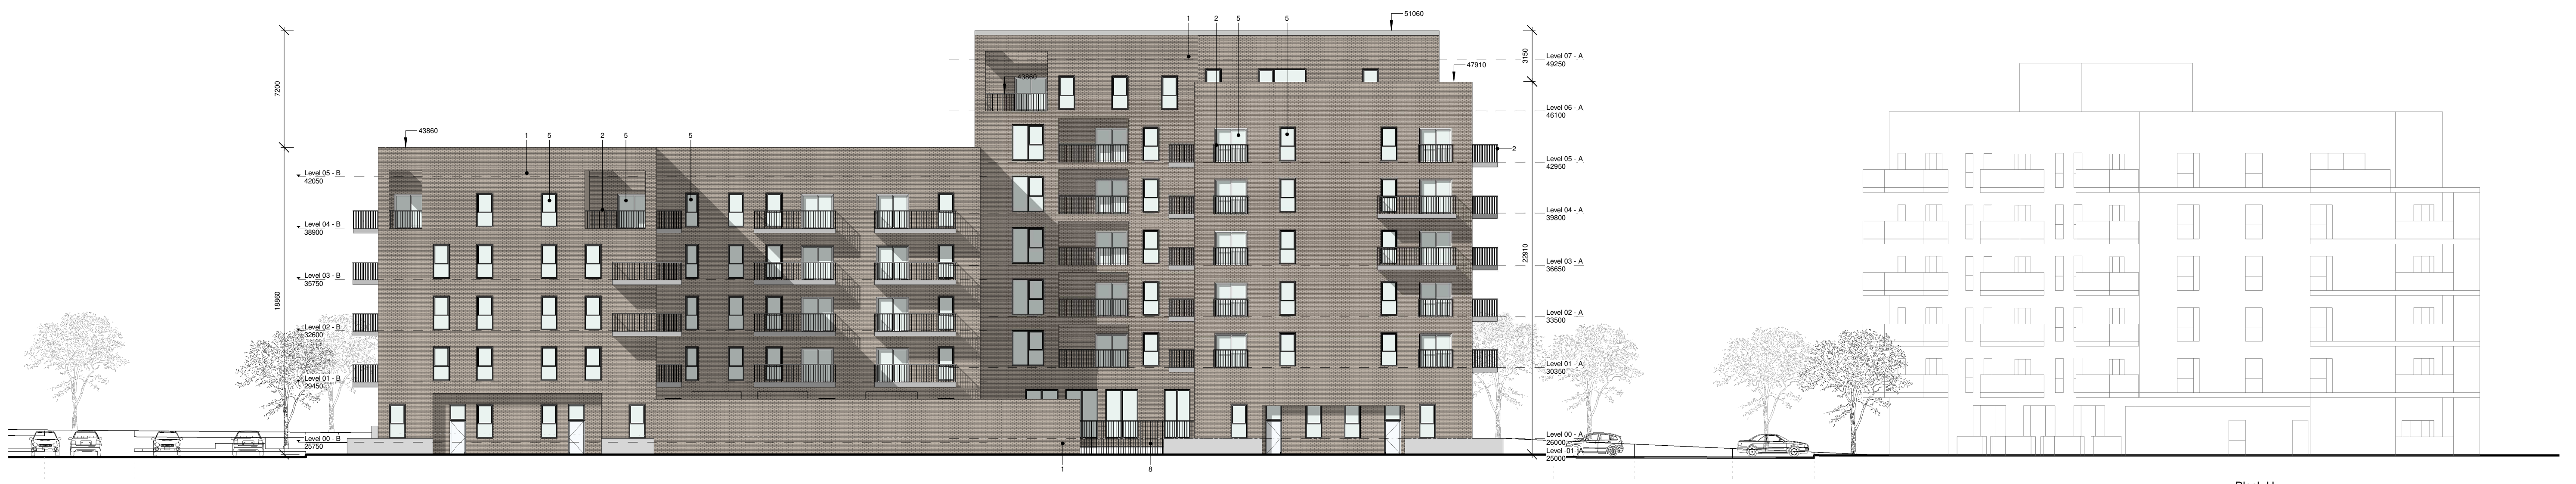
7200

18860

Level 05 - B
42050

Level 04 - B
38900

Level 03 - B
35750

Level 02 - B
32600

Level 01 - B
29450

Level 00 - B
25750

43860

1 5 2 5 5

43860

1 2 5 5

51060

47910

3150

Level 07 - A
49250

Level 06 - A
46100

2

Level 05 - A
42950

Level 04 - A
39800

22910

Level 03 - A
36650

Level 02 - A
33500

Level 01 - A
30350

Level 00 - A
26000

Level -01 - A
25000

1 8

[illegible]